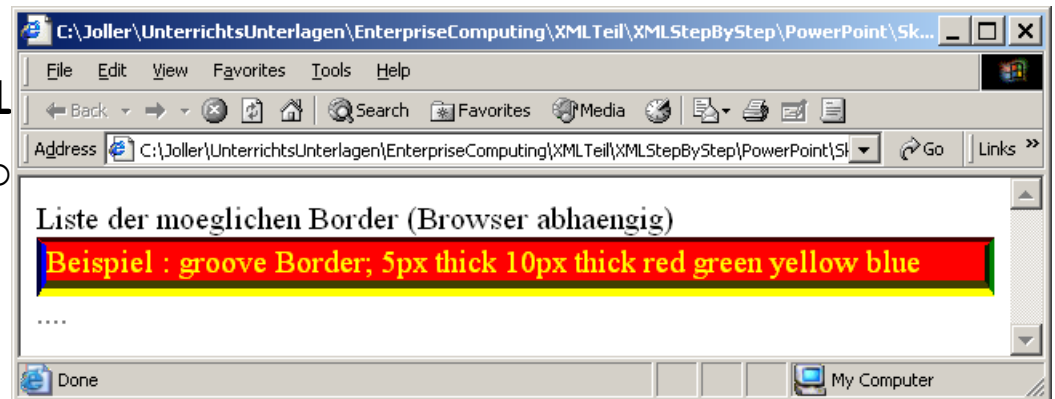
C:\Joller\UnterrichtsUnterlagen\EnterpriseComputing\XMLTeil\XMLStepByStep\PowerPoint\Sk...

File Edit View Favorites Tools Help

Back Search Favorites Media

Address C:\Joller\UnterrichtsUnterlagen\EnterpriseComputing\XMLTeil\XMLStepByStep\PowerPoint\Sk Go Links »

Liste der moeglichen Border (Browser abhaengig)

Beispiel : groove Border; 5px thick 10px thick red green yellow blue

....

Done My Computer